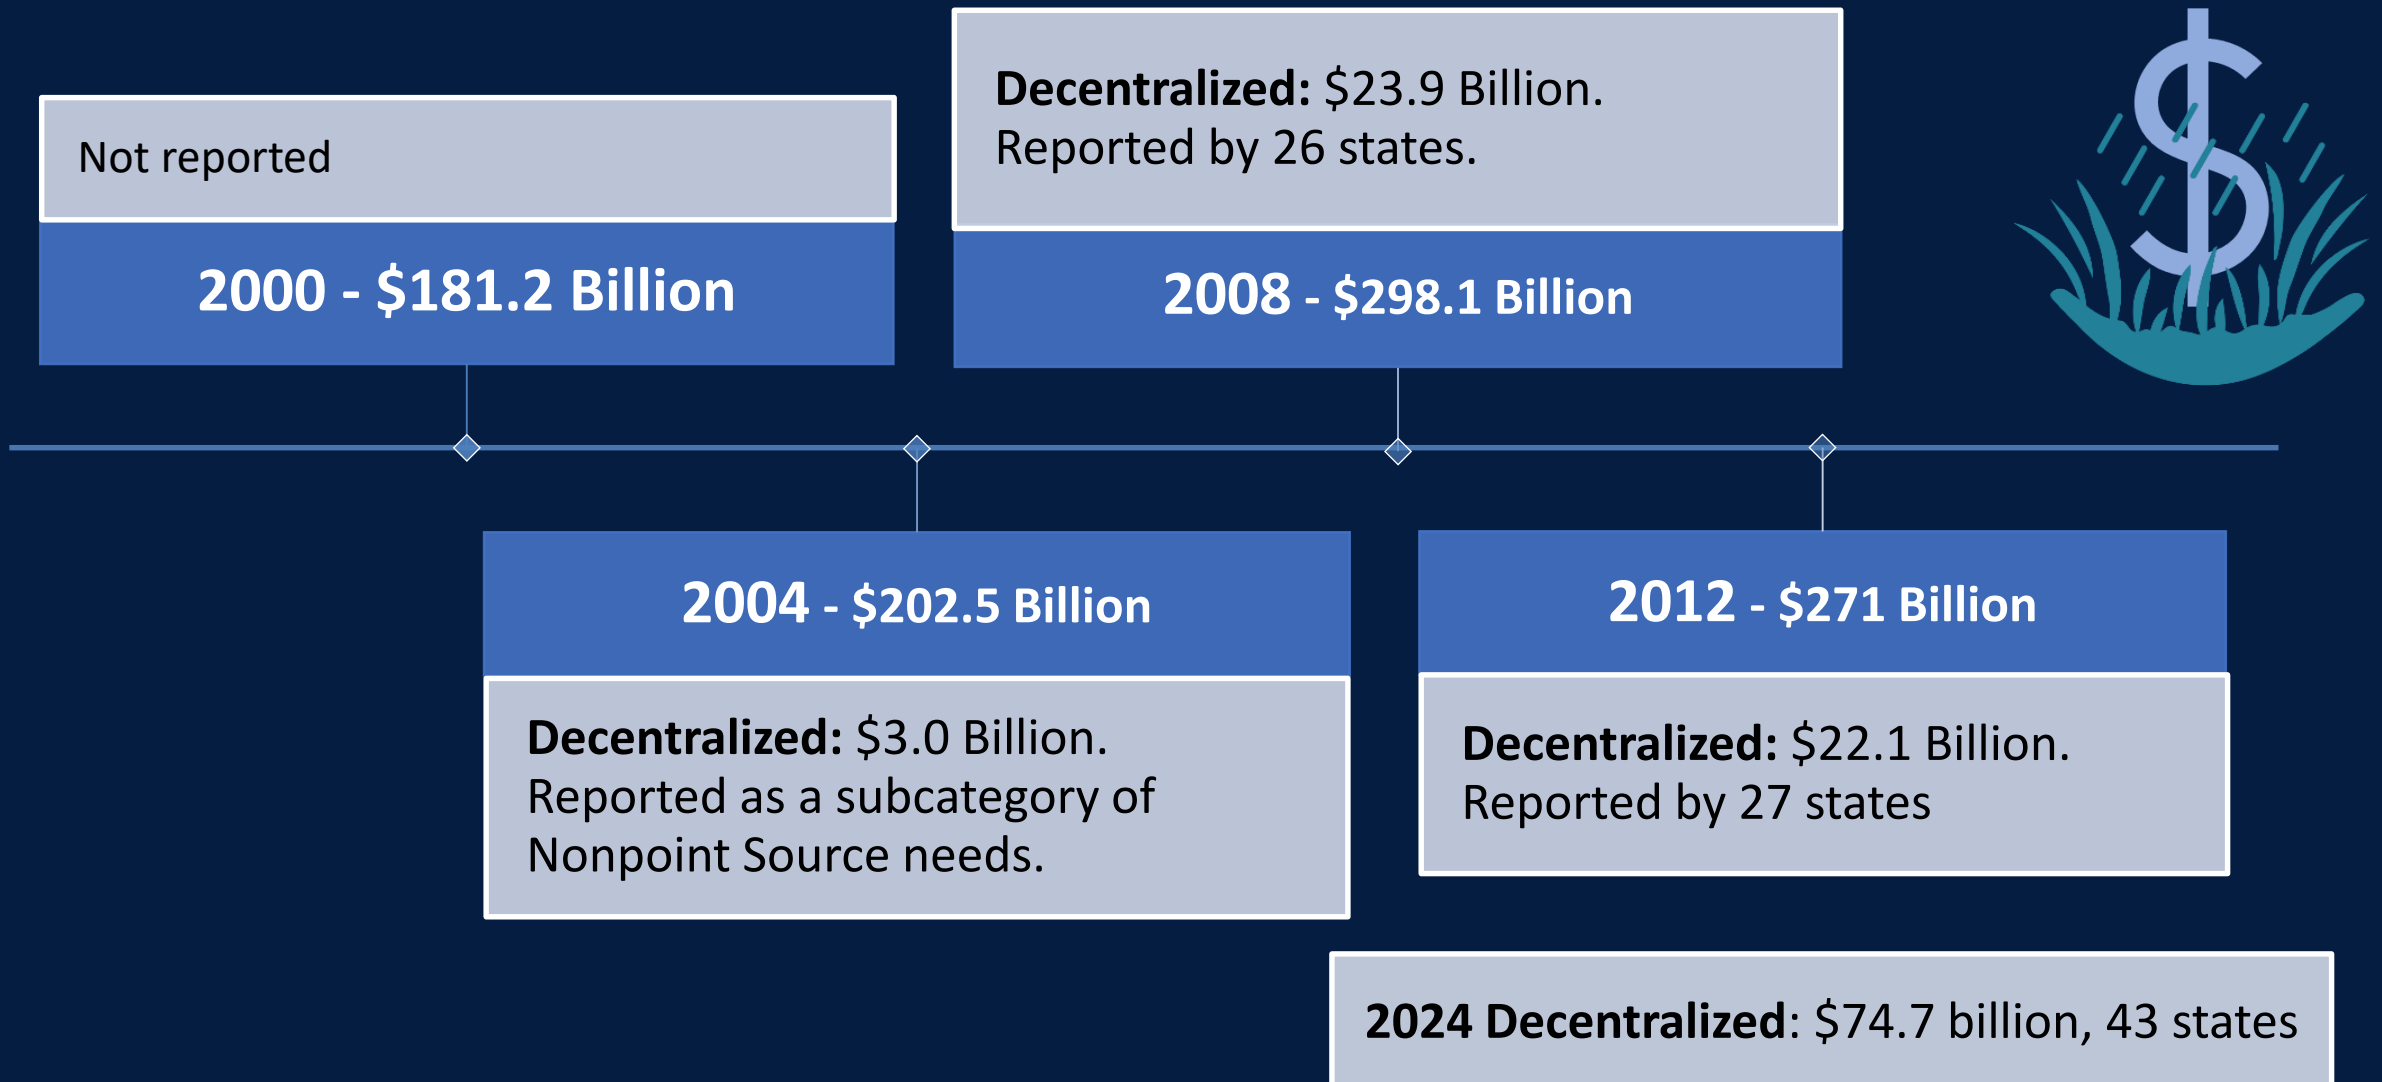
Not reported

2000 - \$181.2 Billion

Decentralized: \$23.9 Billion. Reported by 26 states.

2008 - \$298.1 Billion

2004 - \$202.5 Billion

Decentralized: \$3.0 Billion. Reported as a subcategory of Nonpoint Source needs.

2012 - \$271 Billion

Decentralized: \$22.1 Billion. Reported by 27 states

2024 Decentralized: \$74.7 billion, 43 states